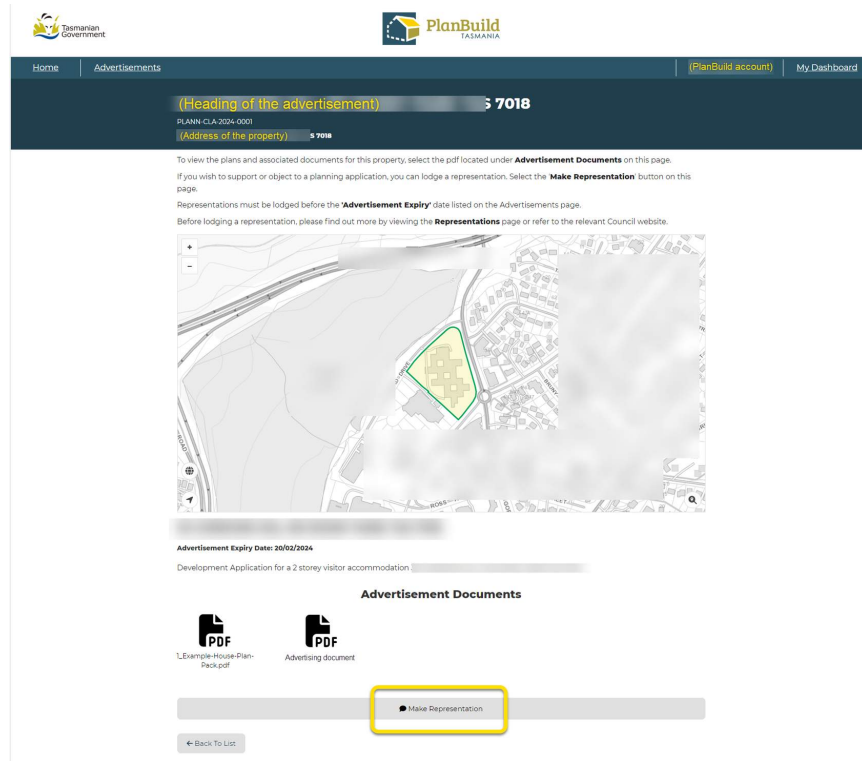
Tasmanian Government

PlanBuild TASMANIA

Home | Advertisements | (PlanBuild account) | My Dashboard

(Heading of the advertisement) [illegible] S 7018

PLANN-CLA-2024-0001

(Address of the property) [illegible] S 7018

To view the plans and associated documents for this property, select the pdf located under **Advertisement Documents** on this page.

If you wish to support or object to a planning application, you can lodge a representation. Select the '**Make Representation**' button on this page.

Representations must be lodged before the **'Advertisement Expiry'** date listed on the Advertisements page.

Before lodging a representation, please find out more by viewing the **Representations** page or refer to the relevant Council website.

+
-

ROSS

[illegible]

**Advertisement Expiry Date: 20/02/2024**

Development Application for a 2 storey visitor accommodation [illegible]

**Advertisement Documents**

PDF
1_Example-House-Plan-Pack.pdf

PDF
Advertising document

Make Representation

← Back To List